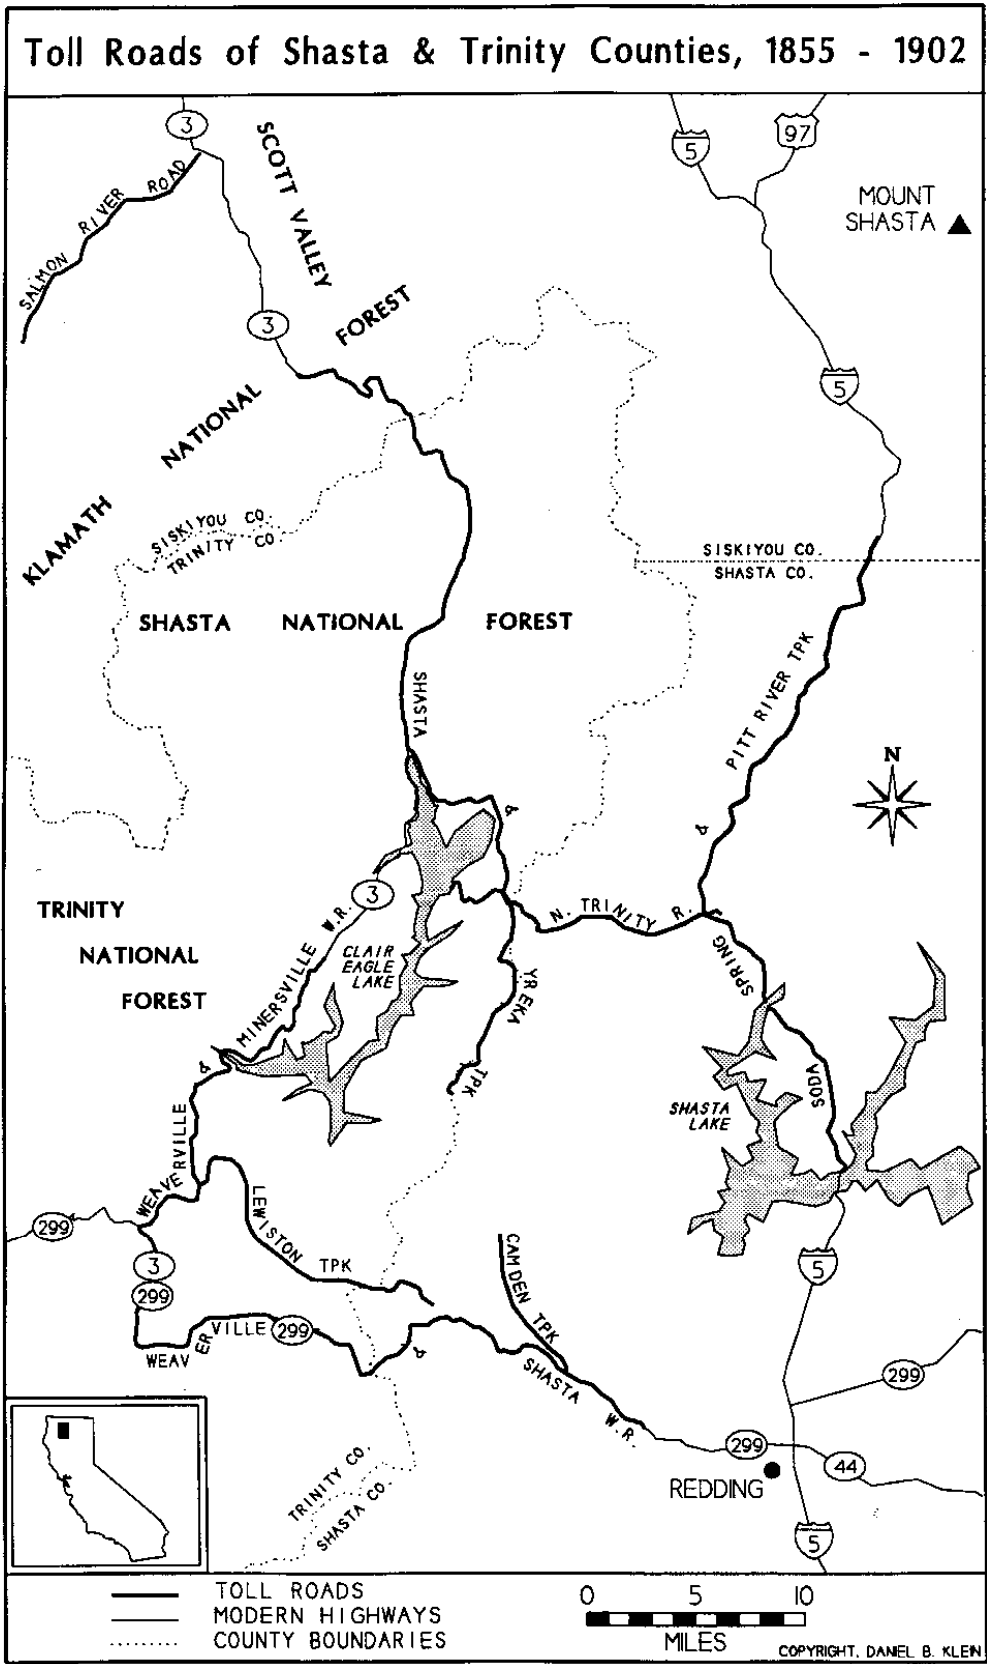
Toll Roads of Shasta & Trinity Counties, 1855 - 1902

3
SCOTT VALLEY
5
97
MOUNT SHASTA
SALMON RIVER ROAD
3
FOREST
5
NATIONAL
KLAMATH
SISKIYOU CO.
TRINITY CO.
SISKIYOU CO.
SHASTA CO.
SHASTA
NATIONAL
FOREST
SHASTA
PITT RIVER TPK
&
N
&
&
TRINITY
3
N. TRINITY R.
NATIONAL
MINERSVILLE W.R.
CLAIR EAGLE LAKE
YREKA
SPRING
FOREST
&
TPK
SODA
SHASTA LAKE
WEAVERVILLE
LEWISTON TPK
299
CAMDEN TPK
5
3
299
WEAVERVILLE
299
&
SHASTA W.R.
299
299
44
REDDING
TRINITY CO.
SHASTA CO.
5

TOLL ROADS
MODERN HIGHWAYS
COUNTY BOUNDARIES
0 5 10
MILES
COPYRIGHT, DANIEL B. KLEIN